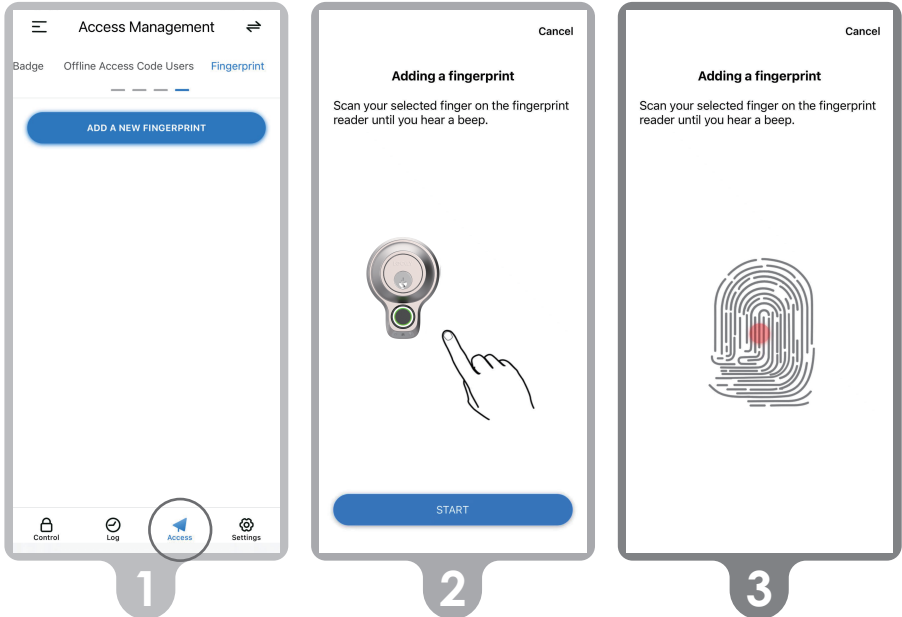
Access Management

Badge Offline Access Code Users Fingerprint

ADD A NEW FINGERPRINT

Control Log Access Settings

1

Cancel

Adding a fingerprint

Scan your selected finger on the fingerprint reader until you hear a beep.

START

2

Cancel

Adding a fingerprint

Scan your selected finger on the fingerprint reader until you hear a beep.

3